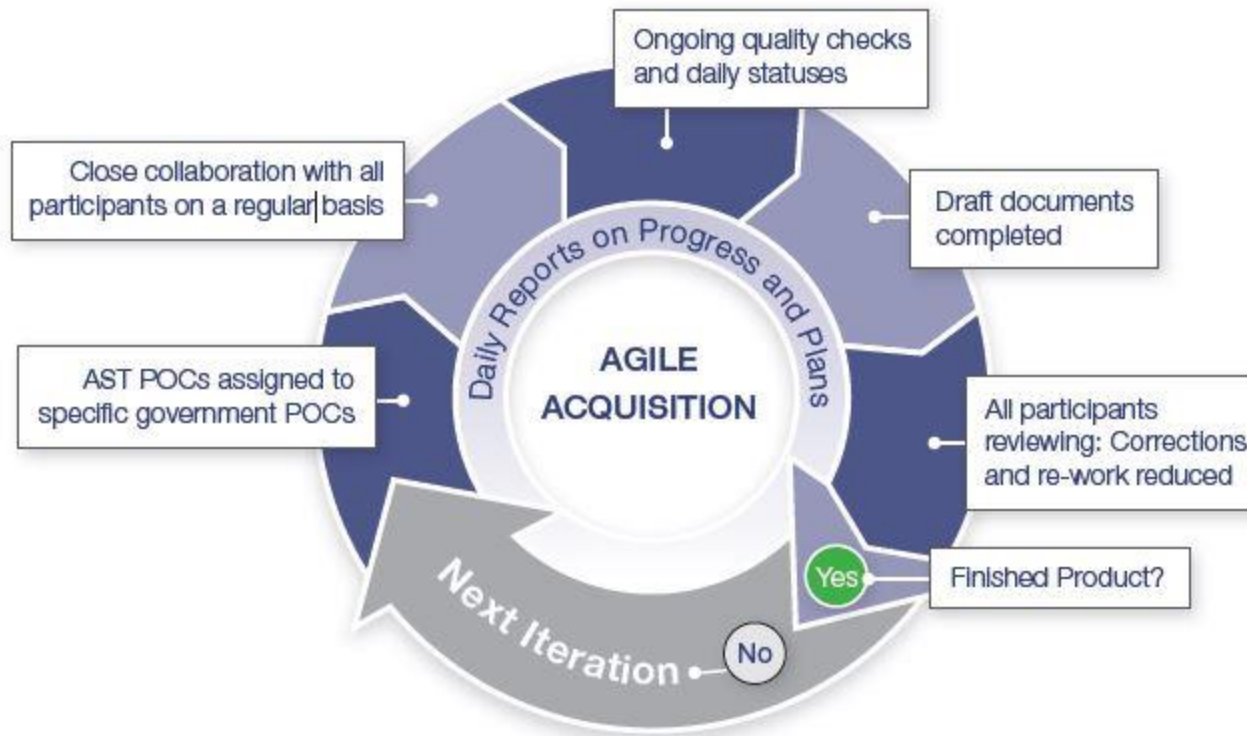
Ongoing quality checks and daily statuses

Close collaboration with all participants on a regular basis

Draft documents completed

Daily Reports on Progress and Plans

AGILE ACQUISITION

AST POCs assigned to specific government POCs

All participants reviewing: Corrections and re-work reduced

Yes

Finished Product?

Next Iteration

No